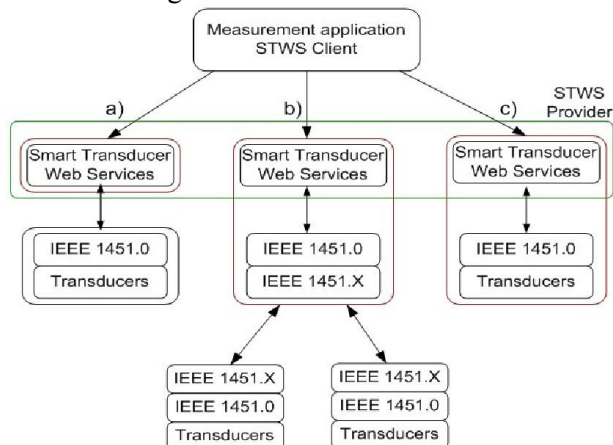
Measurement application STWS Client

a)

b)

c)

STWS Provider

Smart Transducer Web Services

IEEE 1451.0

Transducers

Smart Transducer Web Services

IEEE 1451.0

IEEE 1451.X

Smart Transducer Web Services

IEEE 1451.0

Transducers

IEEE 1451.X

IEEE 1451.0

Transducers

IEEE 1451.X

IEEE 1451.0

Transducers